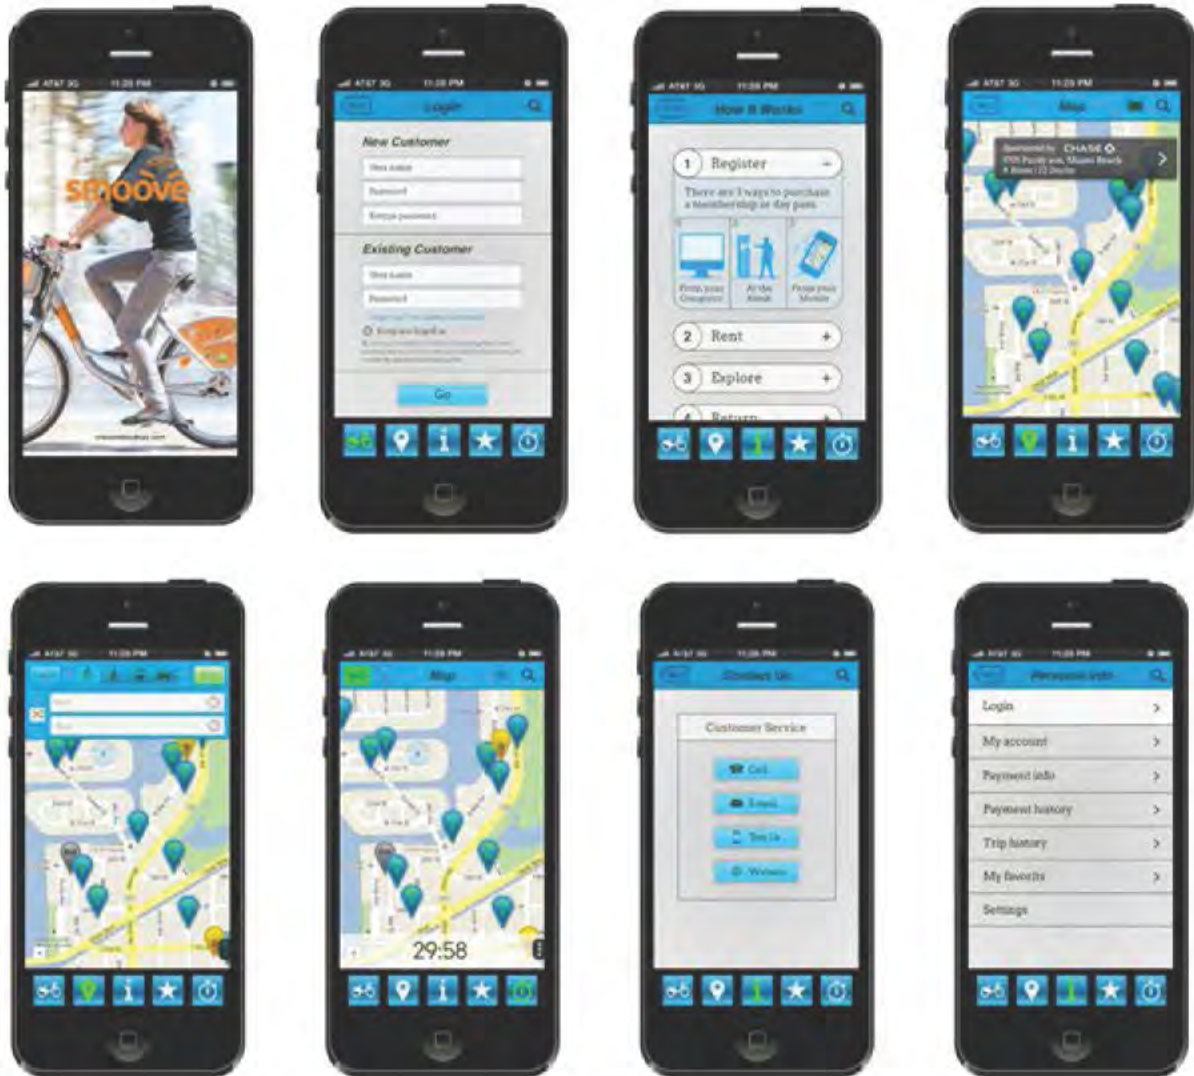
smoove

Login

New Customer

User name

Password

Retype password

Existing Customer

User name

Password

Go

How It Works

1 Register

There are 3 ways to purchase a membership or day pass.

From your Computer

At the Kiosk

From your Mobile

2 Rent

3 Explore

4 Return

Map

Sponsored by CHASE

Map

29:58

Contact Us

Customer Service

Call

E-mail

Text Us

Website

Personal Info

Login

My account

Payment info

Payment history

Trip history

My favorits

Settings